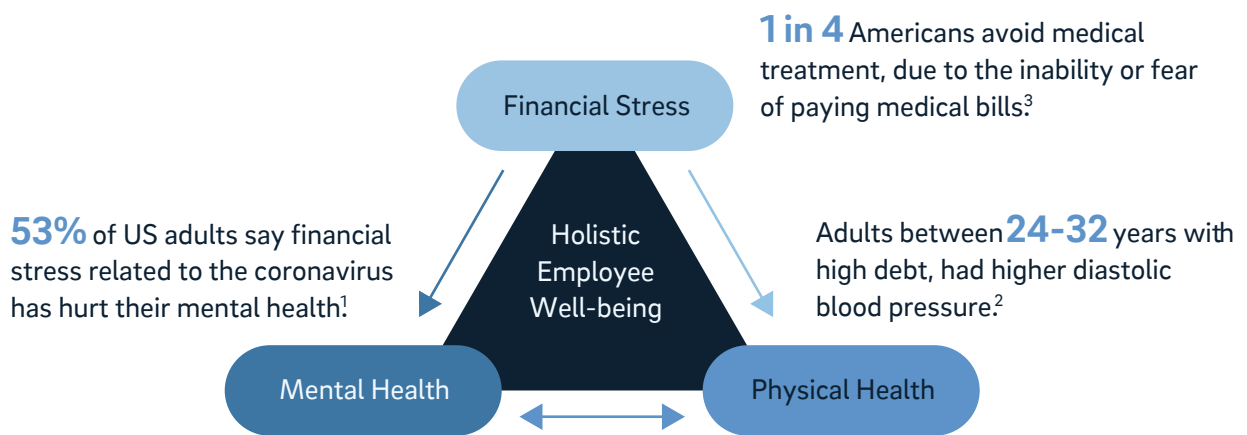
1 in 4 Americans avoid medical treatment, due to the inability or fear of paying medical bills.$^3$

Financial Stress

53% of US adults say financial stress related to the coronavirus has hurt their mental health.$^1$

Holistic Employee Well-being

Adults between 24-32 years with high debt, had higher diastolic blood pressure.$^2$

Mental Health

Physical Health